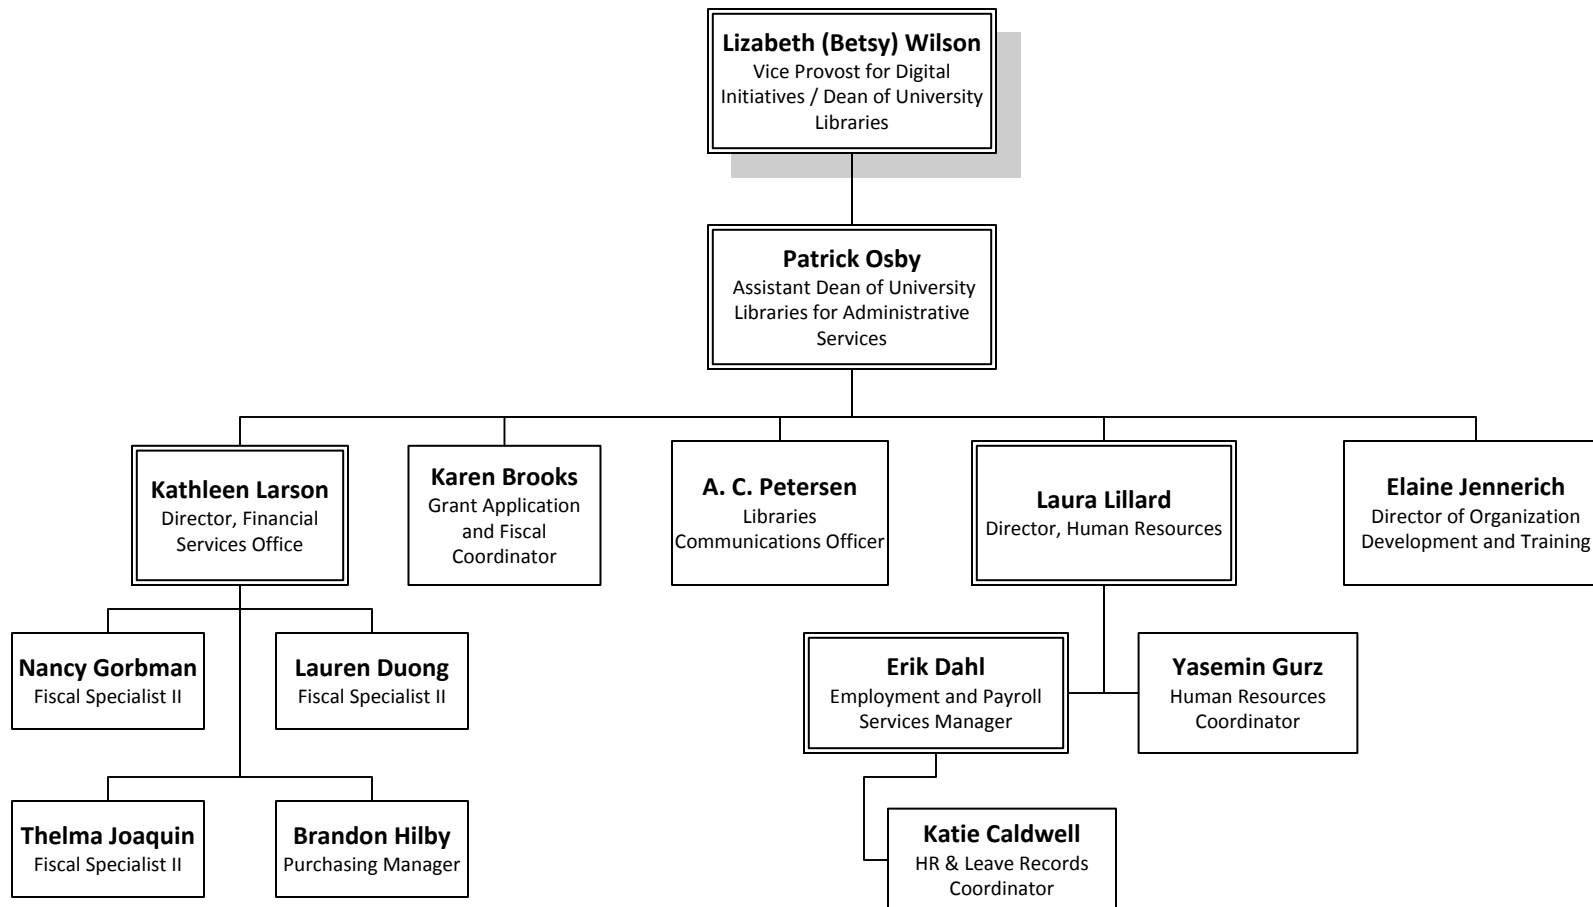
**Lizabeth (Betsy) Wilson**
Vice Provost for Digital Initiatives / Dean of University Libraries

**Patrick Osby**
Assistant Dean of University Libraries for Administrative Services

**Kathleen Larson**
Director, Financial Services Office

**Karen Brooks**
Grant Application and Fiscal Coordinator

**A. C. Petersen**
Libraries Communications Officer

**Laura Lillard**
Director, Human Resources

**Elaine Jennerich**
Director of Organization Development and Training

**Nancy Gorbman**
Fiscal Specialist II

**Lauren Duong**
Fiscal Specialist II

**Thelma Joaquin**
Fiscal Specialist II

**Brandon Hilby**
Purchasing Manager

**Erik Dahl**
Employment and Payroll Services Manager

**Yasemin Gurz**
Human Resources Coordinator

**Katie Caldwell**
HR & Leave Records Coordinator